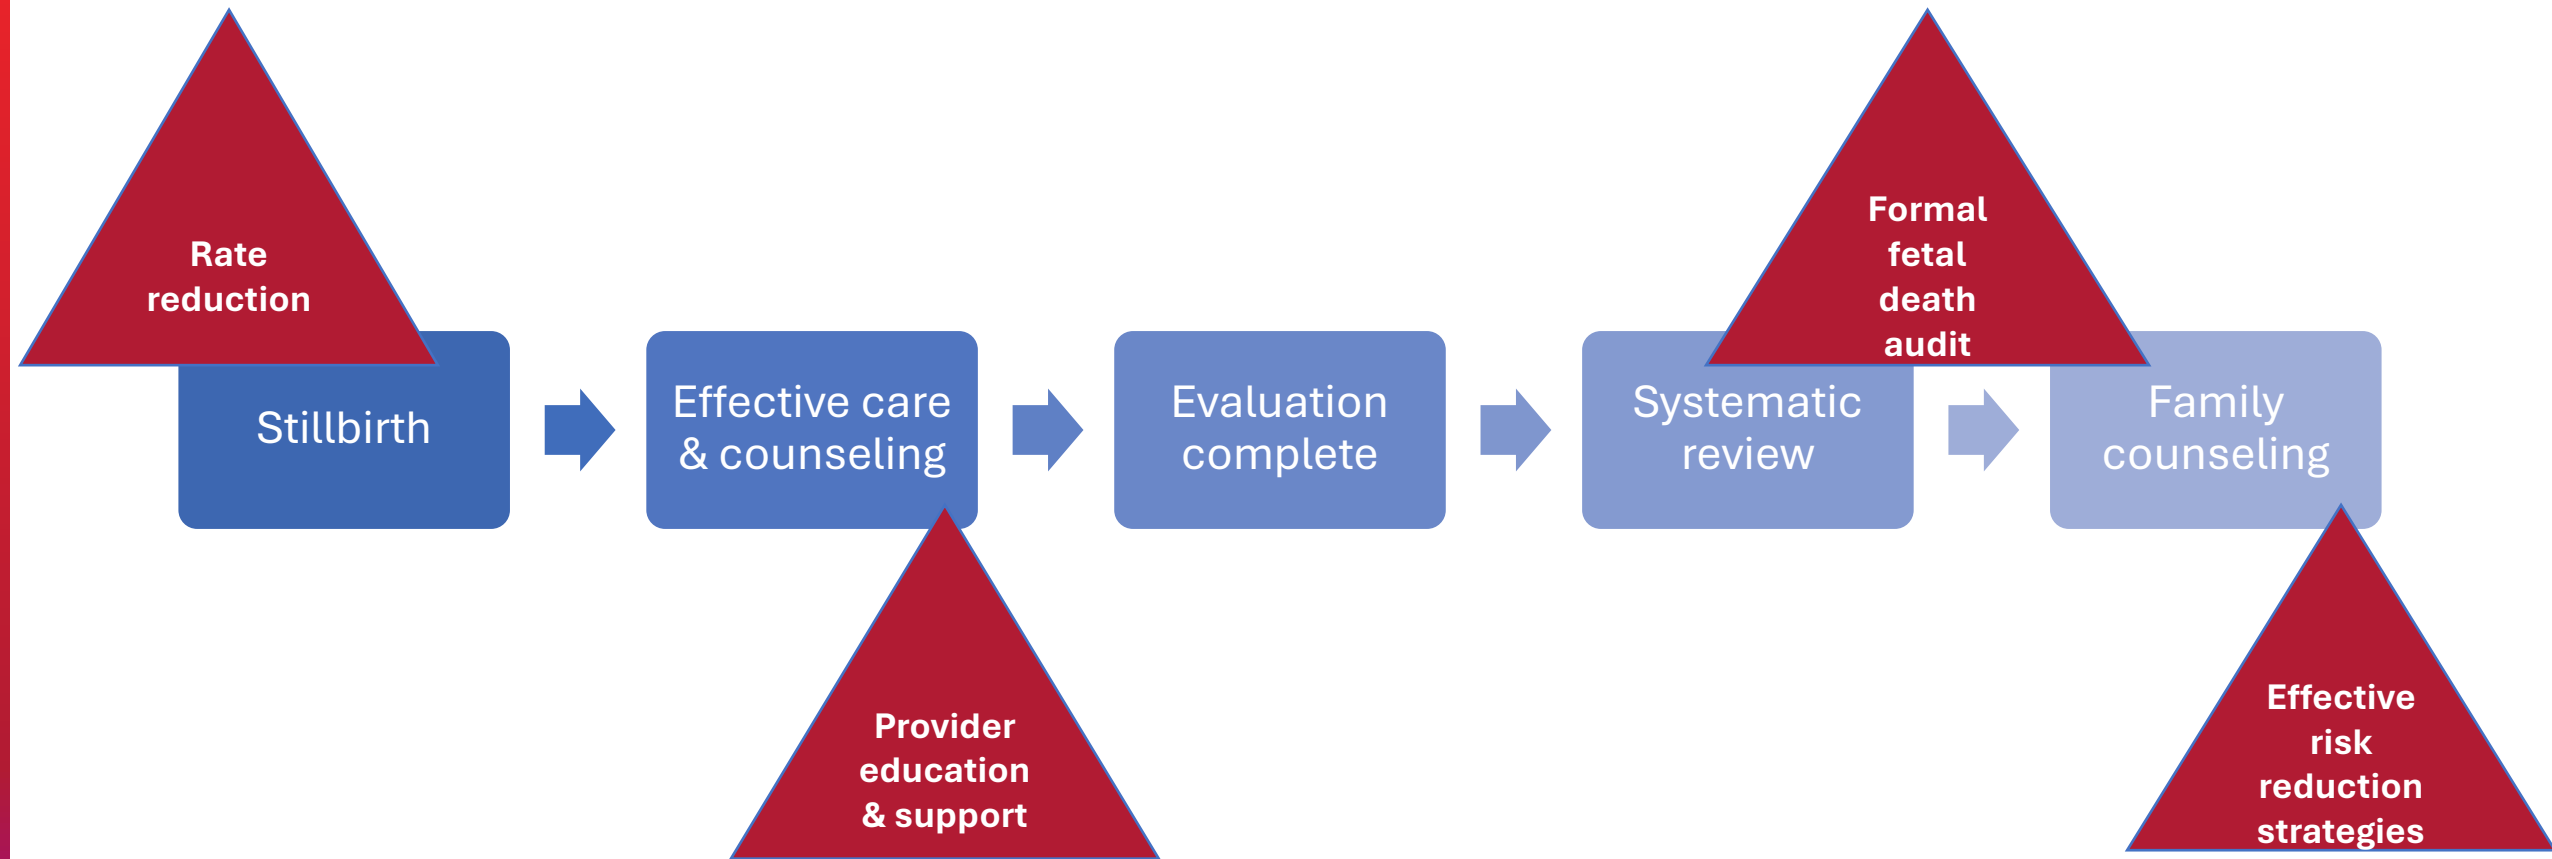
Rate reduction

Stillbirth

Effective care & counseling

Provider education & support

Evaluation complete

Formal fetal death audit

Systematic review

Family counseling

Effective risk reduction strategies